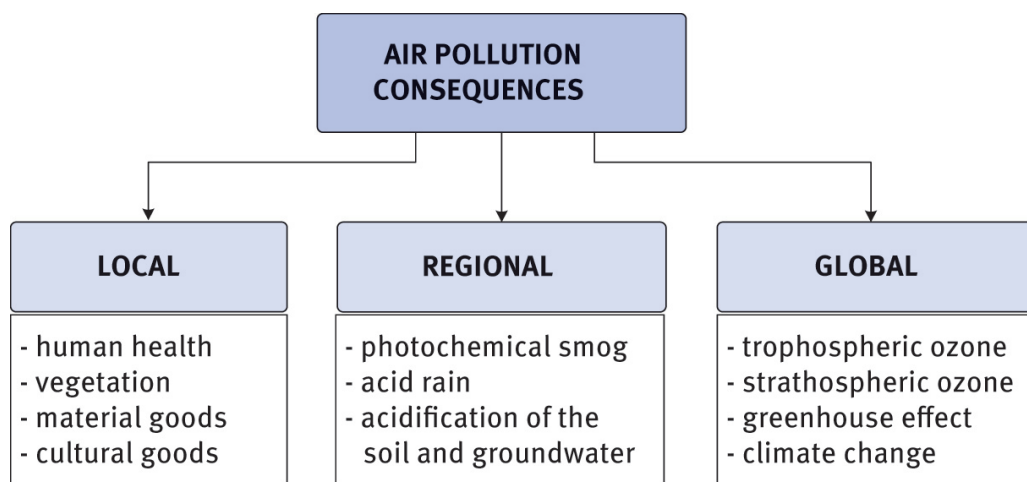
AIR POLLUTION CONSEQUENCES

LOCAL

- human health
- vegetation
- material goods
- cultural goods

REGIONAL

- photochemical smog
- acid rain
- acidification of the soil and groundwater

GLOBAL

- trophospheric ozone
- strathospheric ozone
- greenhouse effect
- climate change